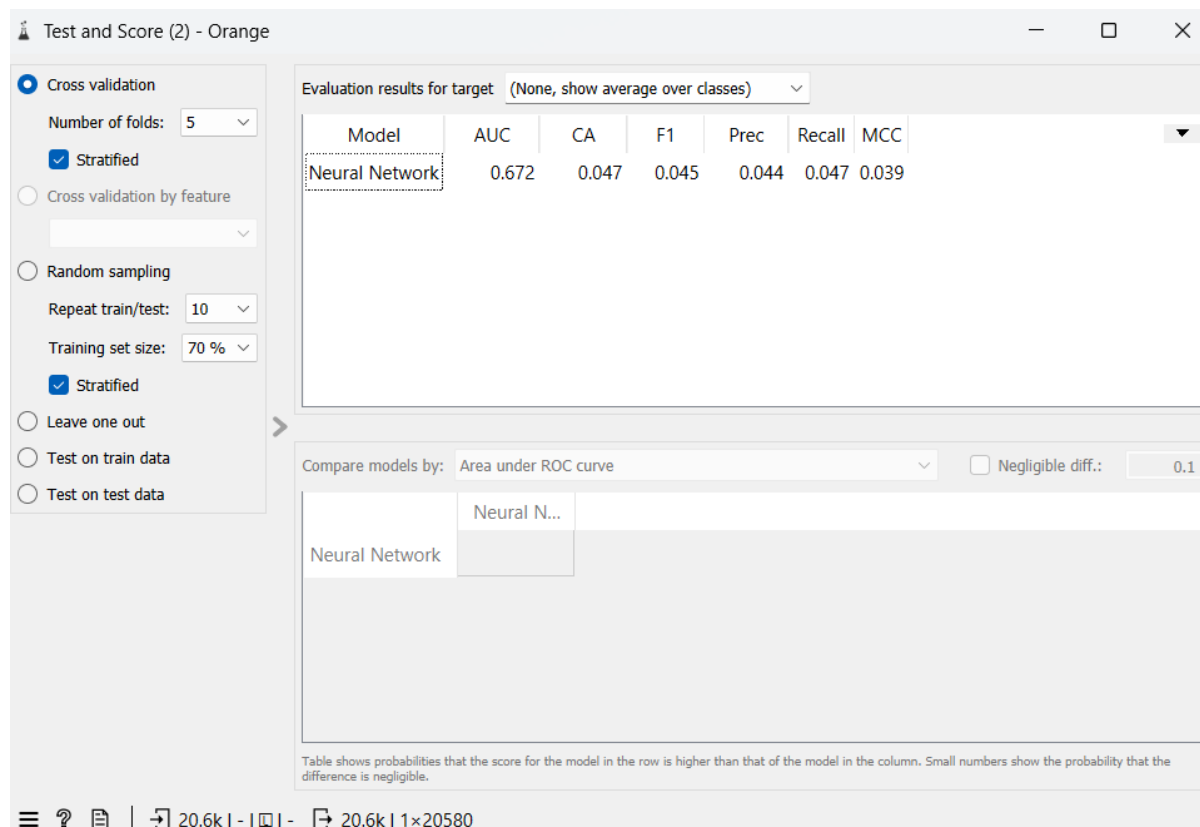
Test and Score (2) - Orange

Cross validation
Number of folds: 5
Stratified
Cross validation by feature
Random sampling
Repeat train/test: 10
Training set size: 70 %
Stratified
Leave one out
Test on train data
Test on test data

Evaluation results for target (None, show average over classes)

| Model | AUC | CA | F1 | Prec | Recall | MCC |
|---|---|---|---|---|---|---|
| Neural Network | 0.672 | 0.047 | 0.045 | 0.044 | 0.047 | 0.039 |

Compare models by: Area under ROC curve
Negligible diff.: 0.1

| | Neural N... |
|---|---|
| Neural Network | |

Table shows probabilities that the score for the model in the row is higher than that of the model in the column. Small numbers show the probability that the difference is negligible.

20.6k | - | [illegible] | - 20.6k | 1×20580